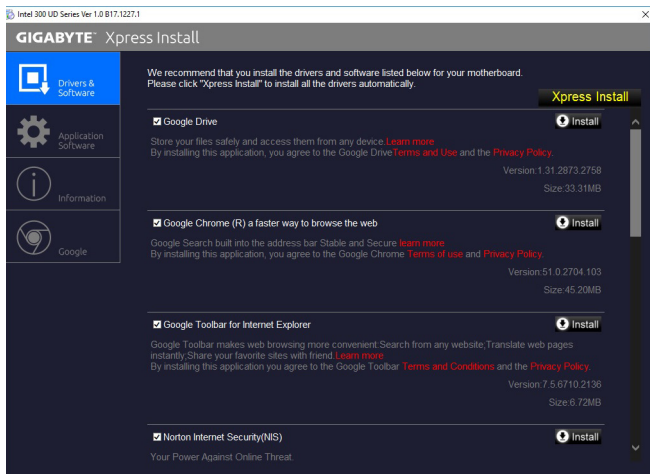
Intel 300 UD Series Ver 1.0 B17.1227.1

GIGABYTE™ Xpress Install

Drivers & Software

Application Software

Information

Google

We recommend that you install the drivers and software listed below for your motherboard. Please click "Xpress Install" to install all the drivers automatically.

Xpress Install

☑ Google Drive

Install

Store your files safely and access them from any device.Learn more
By installing this application, you agree to the Google DriveTerms and Use and the Privacy Policy.

Version:1.31.2873.2758

Size:33.31MB

☑ Google Chrome (R) a faster way to browse the web

Install

Google Search built into the address bar Stable and Secure learn more
By installing this application, you agree to the Google Chrome Terms of use and Privacy Policy.

Version:51.0.2704.103

Size:45.20MB

☑ Google Toolbar for Internet Explorer

Install

Google Toolbar makes web browsing more convenient:Search from any website;Translate web pages instantly;Share your favorite sites with friend.Learn more
By installing this application you agree to the Google Toolbar Terms and Conditions and the Privacy Policy.

Version:7.5.6710.2136

Size:6.72MB

☑ Norton Internet Security(NIS)

Install

Your Power Against Online Threat.